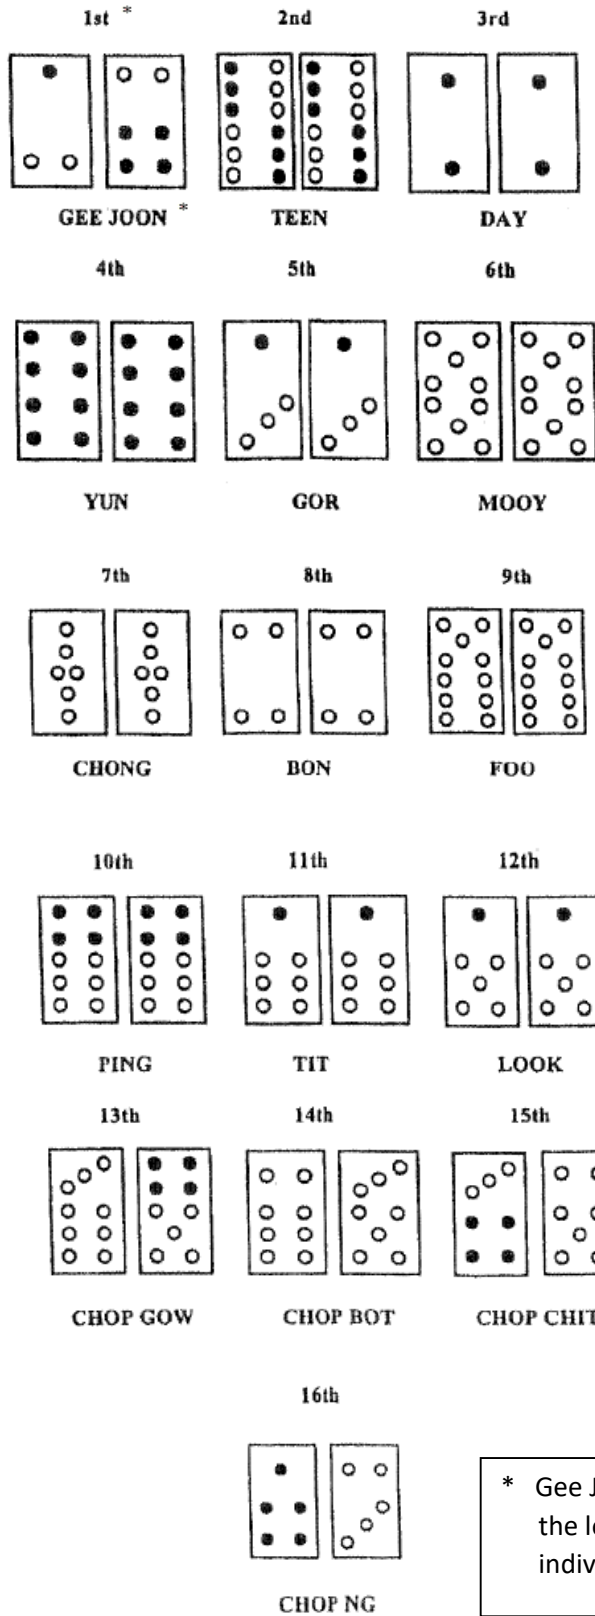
1st *

GEE JOON *

2nd

TEEN

3rd

DAY

4th

YUN

5th

GOR

6th

MOOY

7th

CHONG

8th

BON

9th

FOO

10th

PING

11th

TIT

12th

LOOK

13th

CHOP GOW

14th

CHOP BOT

15th

CHOP CHIT

16th

CHOP NG

* Gee J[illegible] the lo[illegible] indiv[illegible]